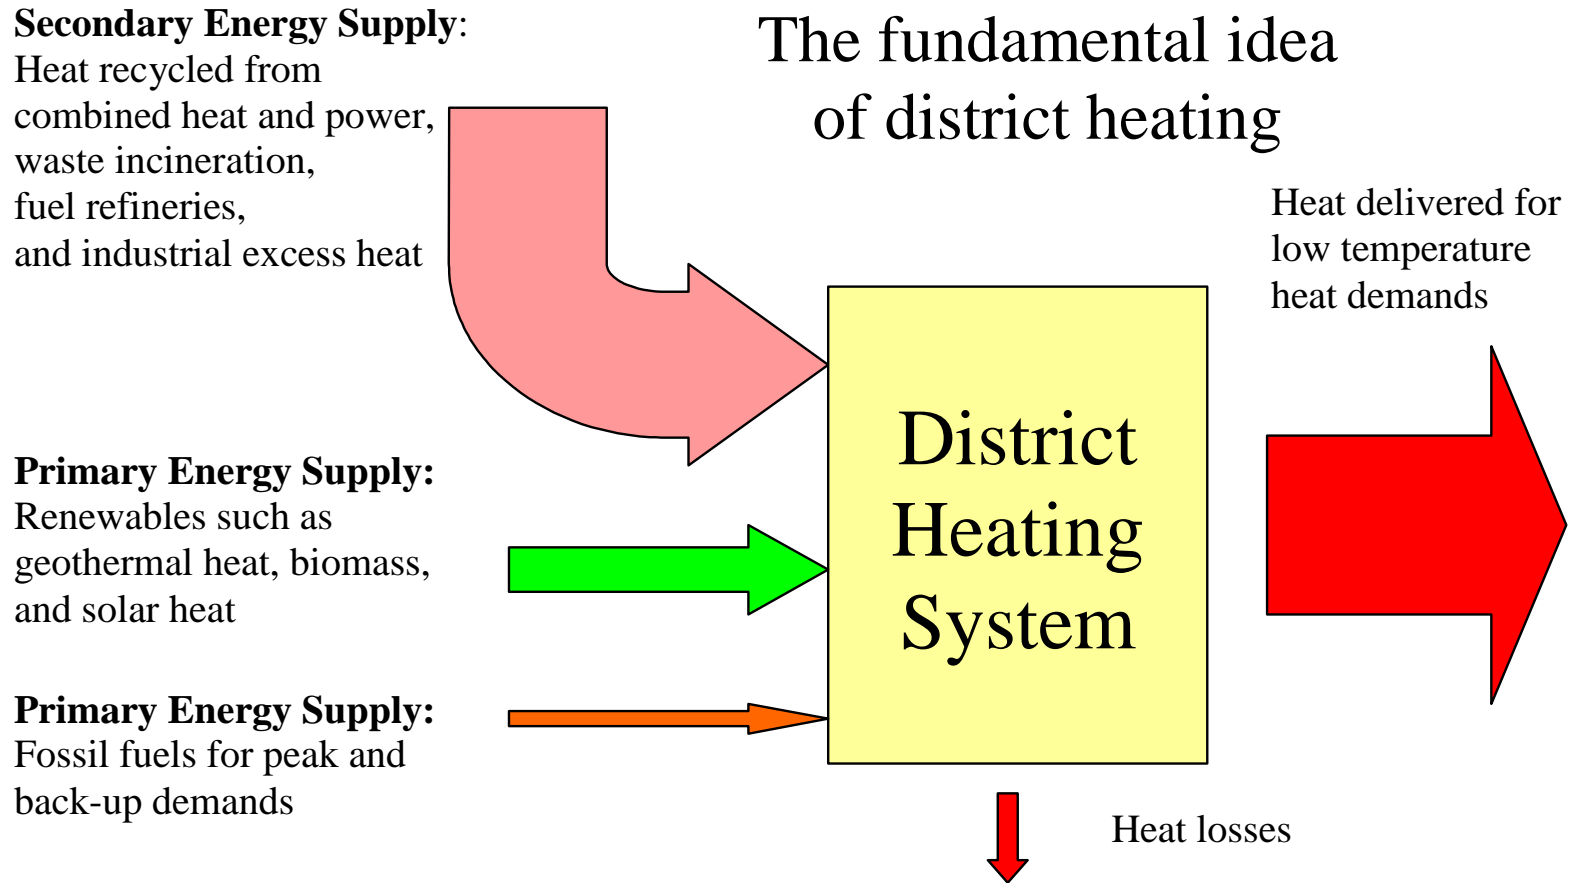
Secondary Energy Supply:
Heat recycled from combined heat and power, waste incineration, fuel refineries, and industrial excess heat

The fundamental idea of district heating

Heat delivered for low temperature heat demands

District Heating System

Primary Energy Supply:
Renewables such as geothermal heat, biomass, and solar heat

Primary Energy Supply:
Fossil fuels for peak and back-up demands

Heat losses